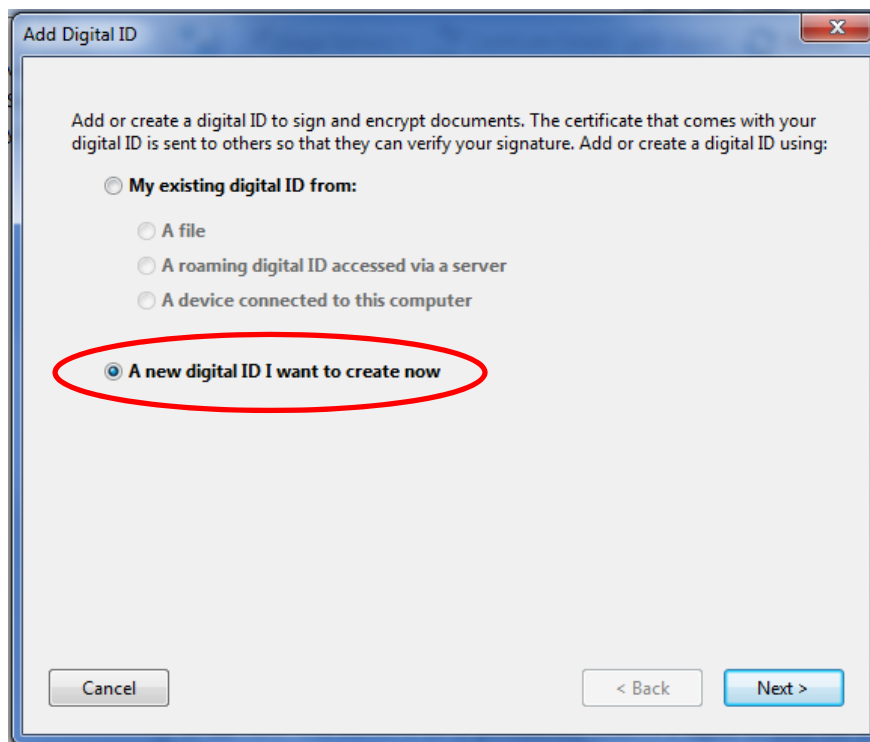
Add Digital ID

Add or create a digital ID to sign and encrypt documents. The certificate that comes with your digital ID is sent to others so that they can verify your signature. Add or create a digital ID using:

My existing digital ID from:

A file

A roaming digital ID accessed via a server

A device connected to this computer

A new digital ID I want to create now

Cancel

< Back

Next >